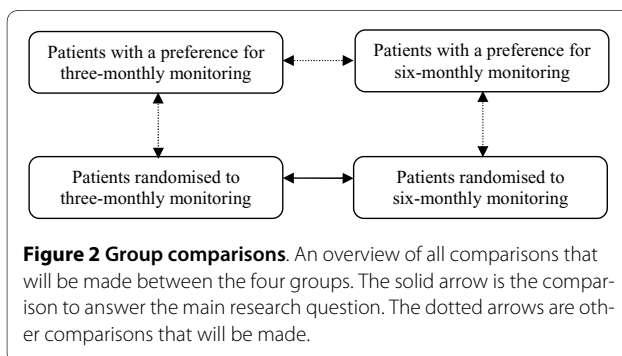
Patients with a preference for three-monthly monitoring

Patients with a preference for six-monthly monitoring

Patients randomised to three-monthly monitoring

Patients randomised to six-monthly monitoring

**Figure 2 Group comparisons**. An overview of all comparisons that will be made between the four groups. The solid arrow is the comparison to answer the main research question. The dotted arrows are other comparisons that will be made.